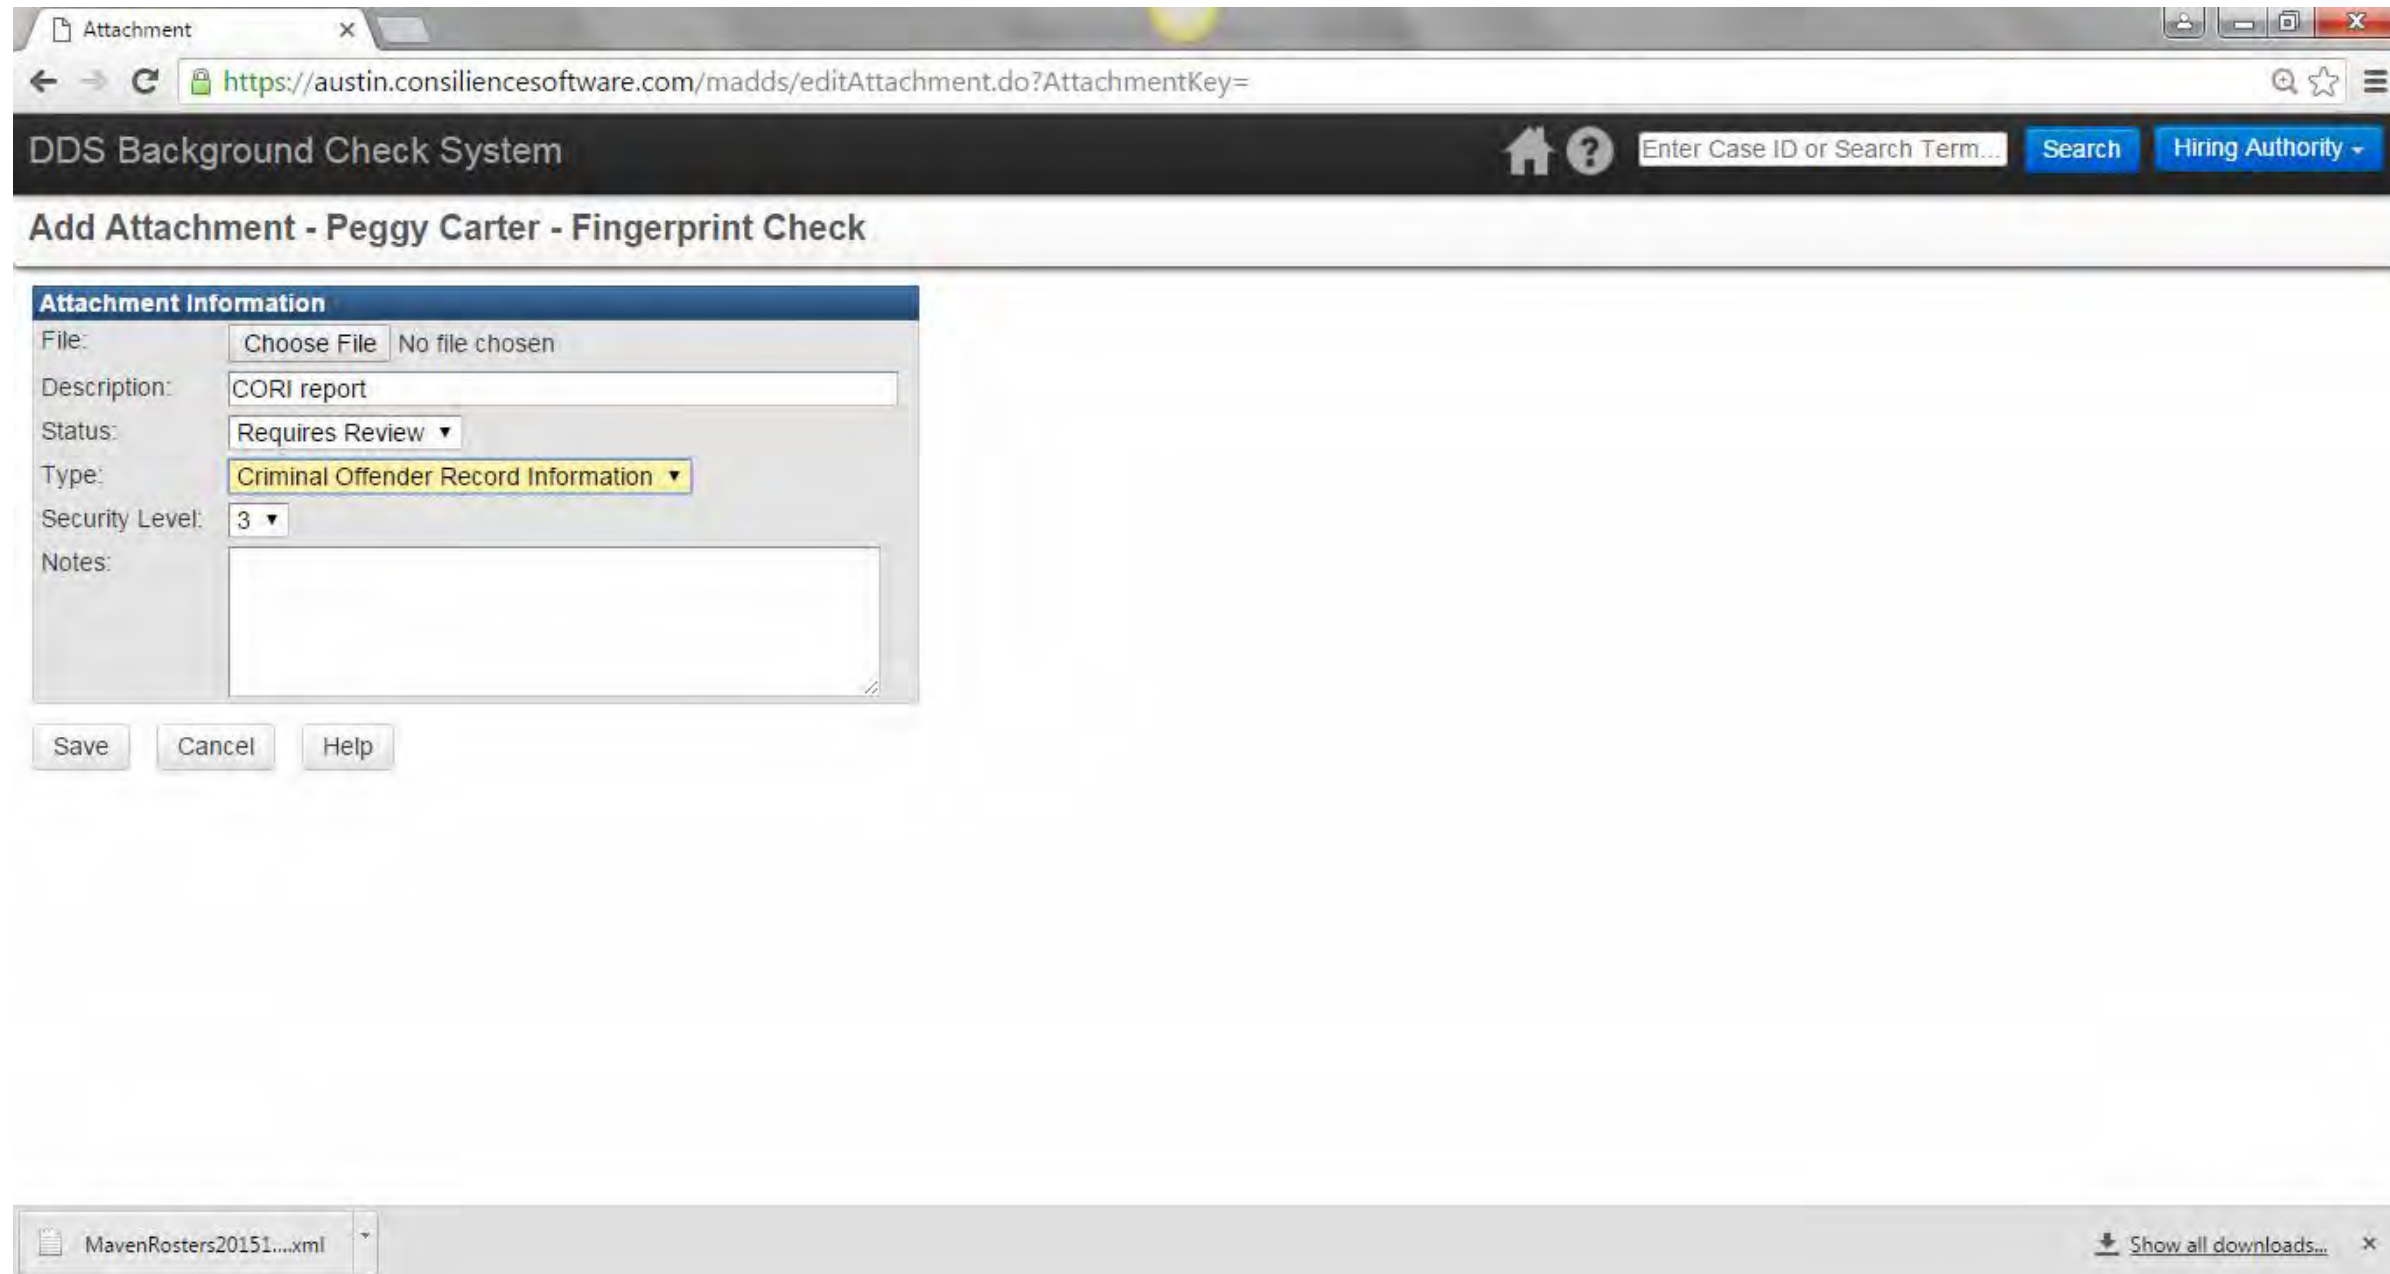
Attachment ×

https://austin.consiliencesoftware.com/madds/editAttachment.do?AttachmentKey=

DDS Background Check System

Enter Case ID or Search Term...

Search

Hiring Authority

Add Attachment - Peggy Carter - Fingerprint Check

Attachment Information

File: Choose File No file chosen

Description: CORI report

Status: Requires Review

Type: Criminal Offender Record Information

Security Level: 3

Notes:

Save Cancel Help

MavenRosters20151....xml

Show all downloads...

×